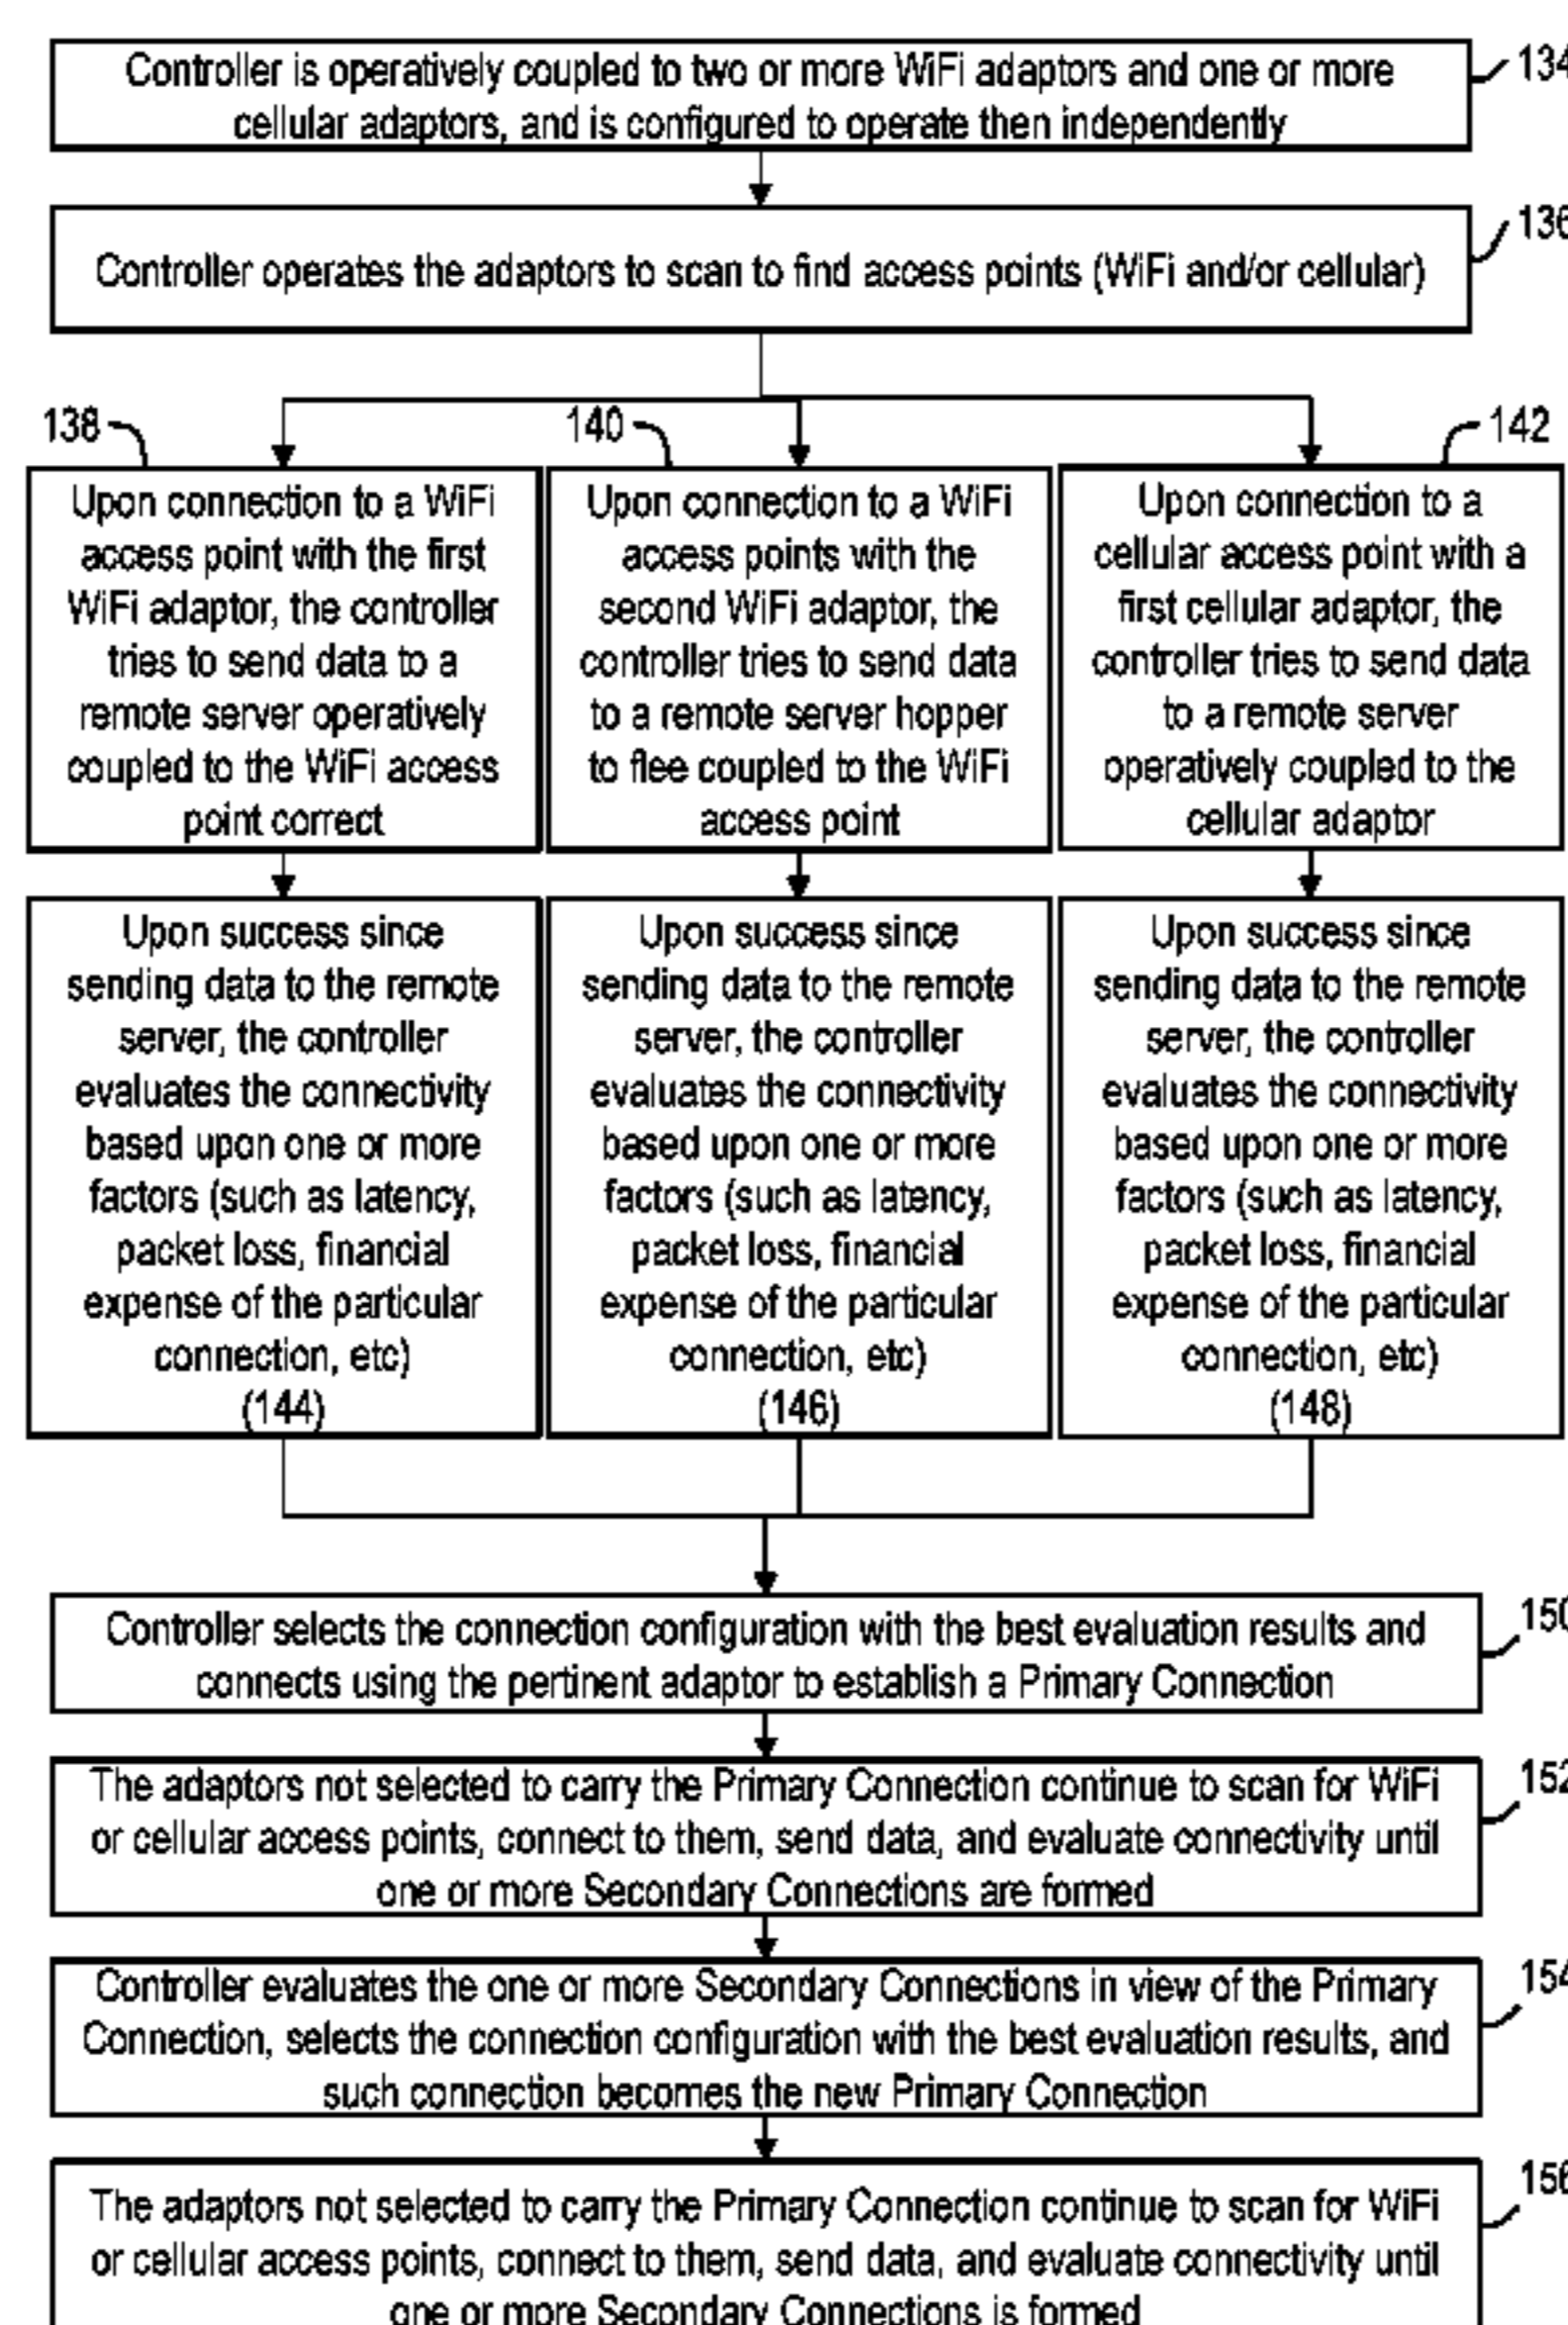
Controller is operatively coupled to two or more WiFi adaptors and one or more cellular adaptors, and is configured to operate then independently

134

Controller operates the adaptors to scan to find access points (WiFi and/or cellular)

136

138

140

142

Upon connection to a WiFi access point with the first WiFi adaptor, the controller tries to send data to a remote server operatively coupled to the WiFi access point correct

Upon connection to a WiFi access points with the second WiFi adaptor, the controller tries to send data to a remote server hopper to flee coupled to the WiFi access point

Upon connection to a cellular access point with a first cellular adaptor, the controller tries to send data to a remote server operatively coupled to the cellular adaptor

Upon success since sending data to the remote server, the controller evaluates the connectivity based upon one or more factors (such as latency, packet loss, financial expense of the particular connection, etc) (144)

Upon success since sending data to the remote server, the controller evaluates the connectivity based upon one or more factors (such as latency, packet loss, financial expense of the particular connection, etc) (146)

Upon success since sending data to the remote server, the controller evaluates the connectivity based upon one or more factors (such as latency, packet loss, financial expense of the particular connection, etc) (148)

Controller selects the connection configuration with the best evaluation results and connects using the pertinent adaptor to establish a Primary Connection

150

The adaptors not selected to carry the Primary Connection continue to scan for WiFi or cellular access points, connect to them, send data, and evaluate connectivity until one or more Secondary Connections are formed

152

Controller evaluates the one or more Secondary Connections in view of the Primary Connection, selects the connection configuration with the best evaluation results, and such connection becomes the new Primary Connection

154

The adaptors not selected to carry the Primary Connection continue to scan for WiFi or cellular access points, connect to them, send data, and evaluate connectivity until one or more Secondary Connections is formed

156